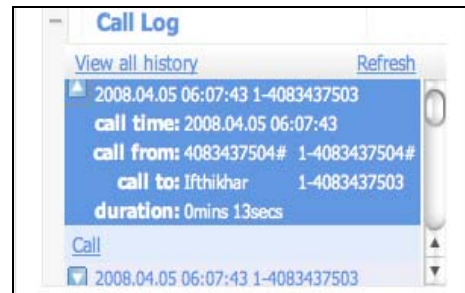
Call Log

View all history Refresh

2008.04.05 06:07:43 1-4083437503

call time: 2008.04.05 06:07:43

call from: 4083437504# 1-4083437504#

call to: Ifthikhar 1-4083437503

duration: 0mins 13secs

Call

2008.04.05 06:07:43 1-4083437503